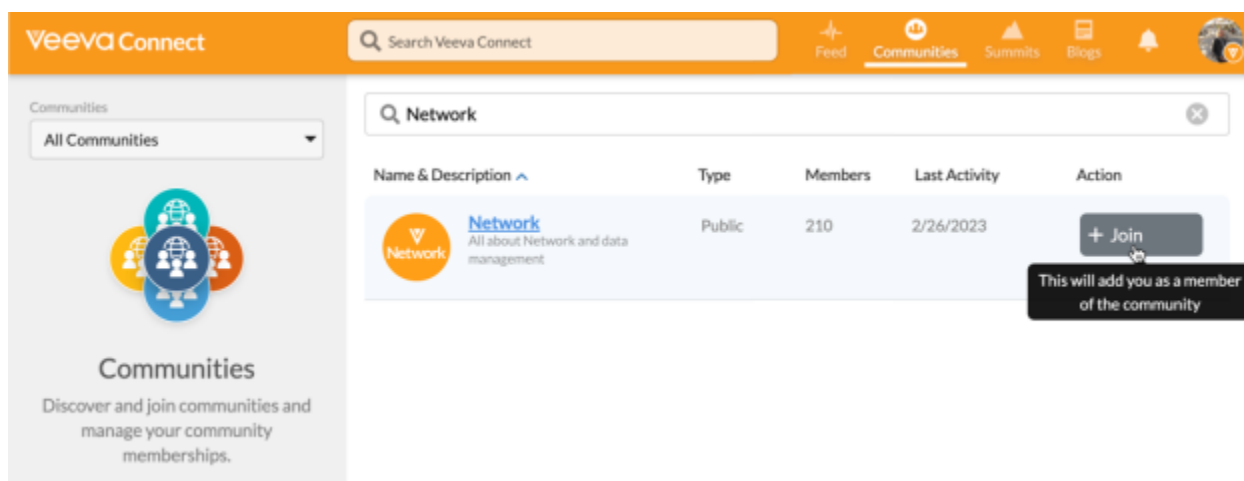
Veeva Connect

Search Veeva Connect

Feed Communities Summits Blogs

Communities

All Communities

Communities

Discover and join communities and manage your community memberships.

Network

| Name & Description | Type | Members | Last Activity | Action |
|---|---|---|---|---|
| Network<br>All about Network and data management | Public | 210 | 2/26/2023 | + Join |

This will add you as a member of the community